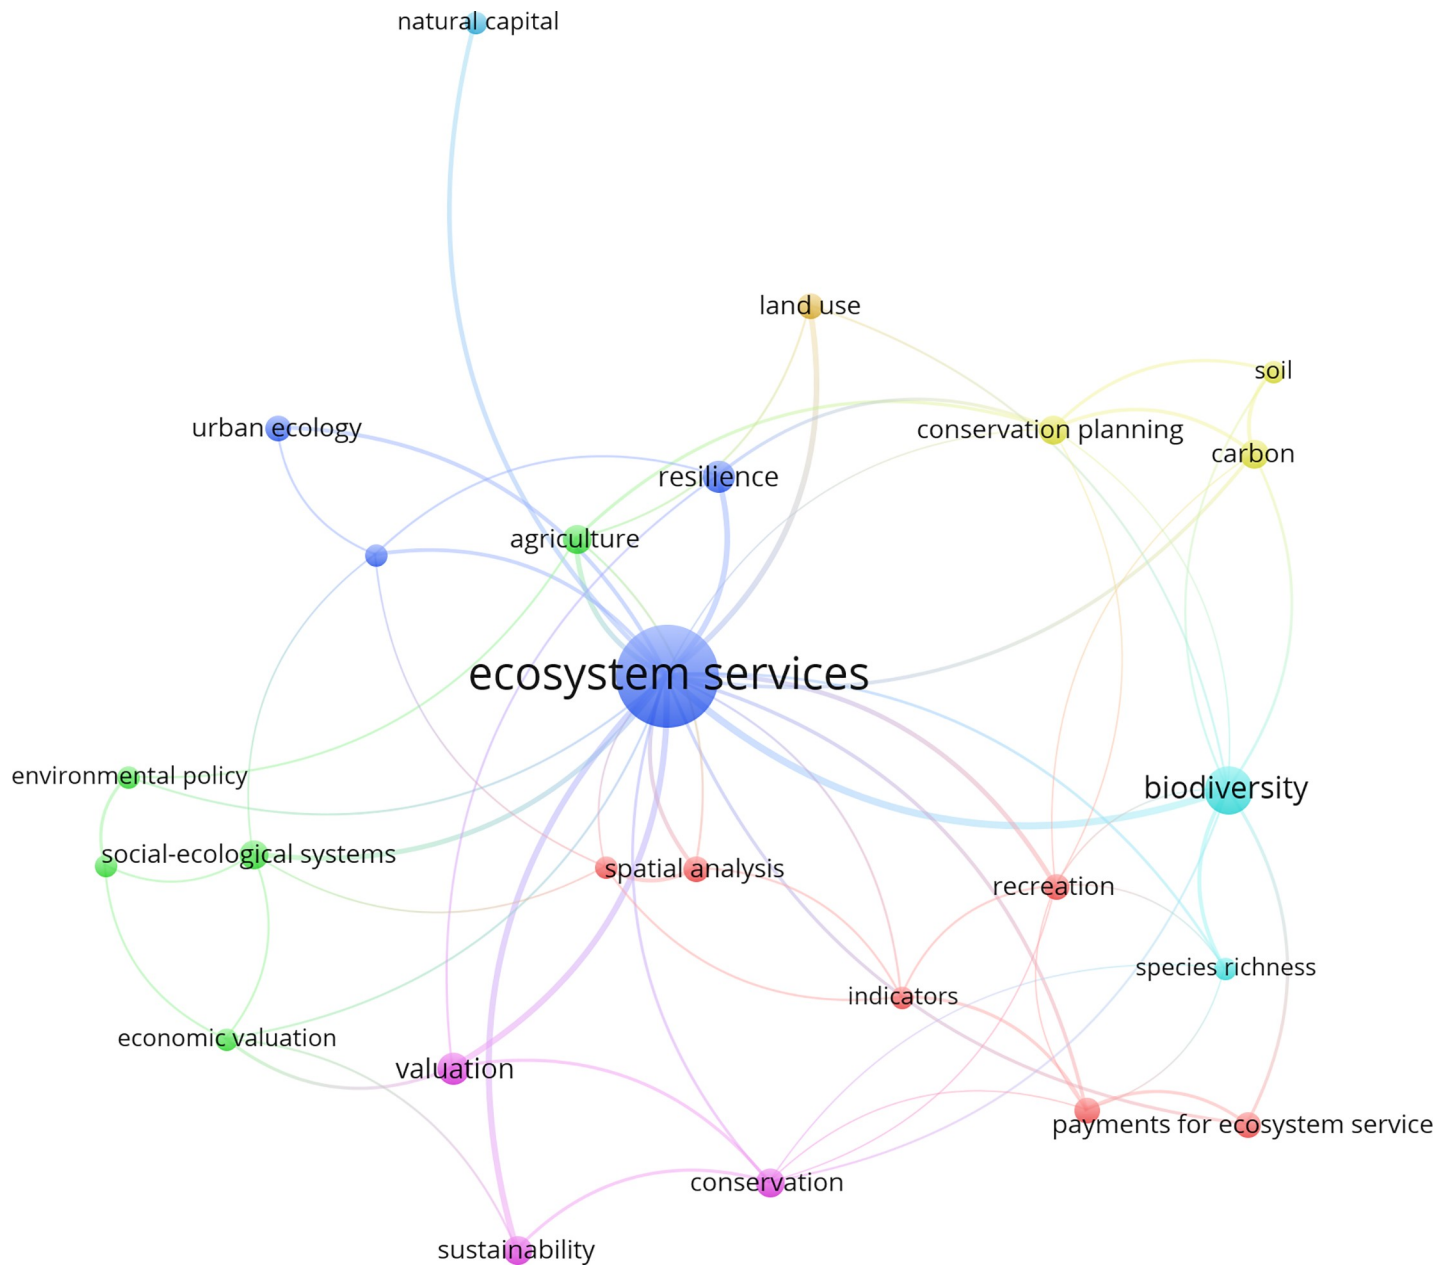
natural capital

land use

soil

urban ecology

conservation planning

carbon

resilience

agriculture

ecosystem services

environmental policy

biodiversity

social-ecological systems

spatial analysis

recreation

species richness

indicators

economic valuation

valuation

payments for ecosystem service

conservation

sustainability